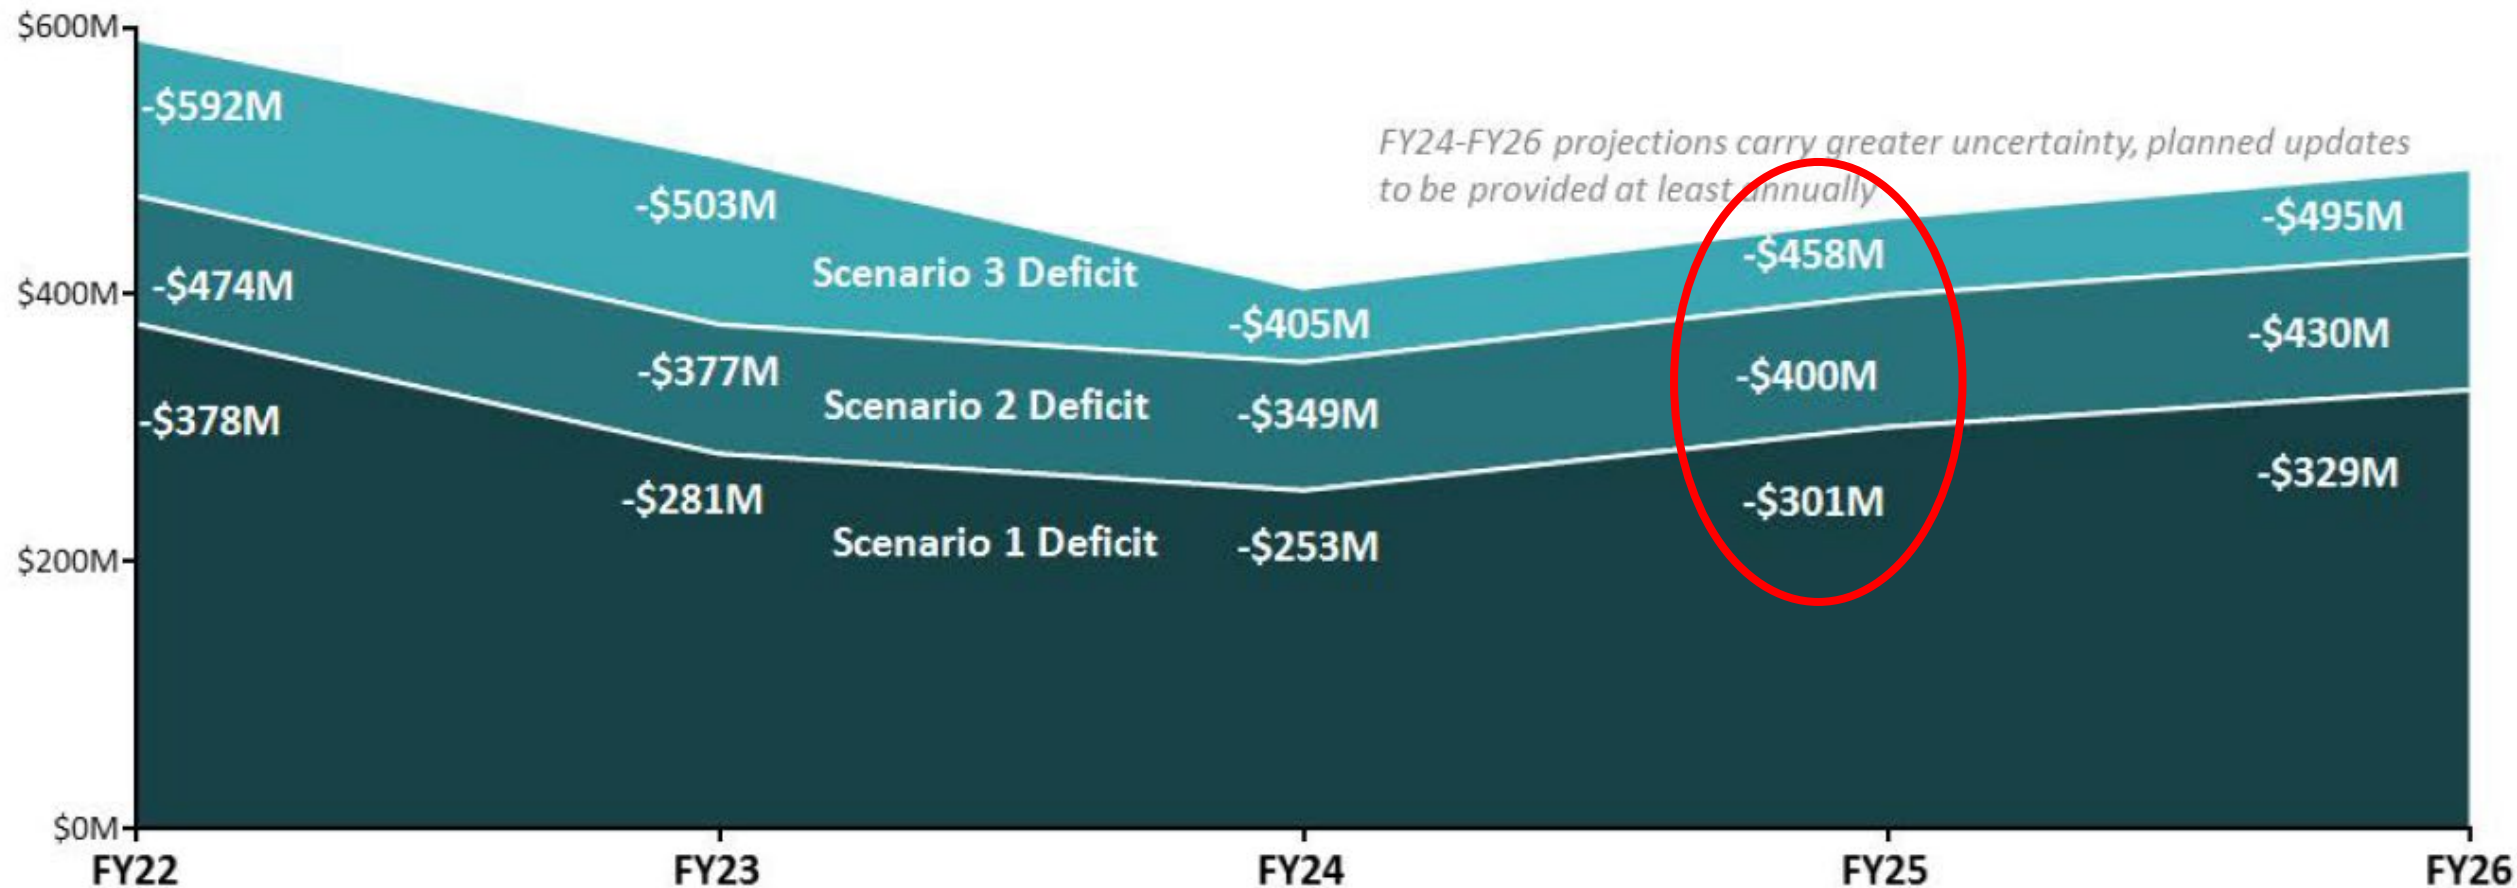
$600M
$400M
$200M
$0M

FY24-FY26 projections carry greater uncertainty, planned updates to be provided at least annually

-$592M
-$474M
-$378M
-$503M
-$377M
-$281M
Scenario 3 Deficit
Scenario 2 Deficit
Scenario 1 Deficit
-$405M
-$349M
-$253M
-$458M
-$400M
-$301M
-$495M
-$430M
-$329M

FY22
FY23
FY24
FY25
FY26